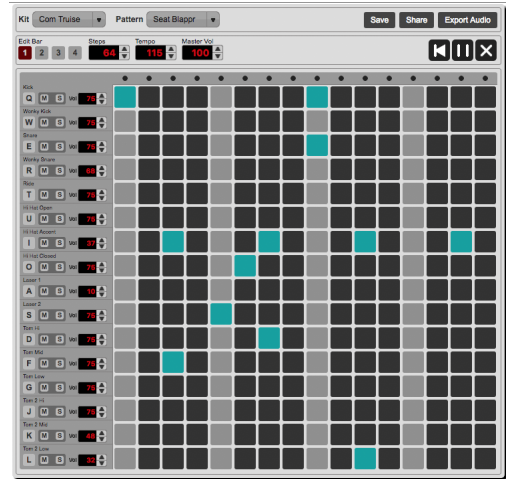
Kit Com Truise
Pattern Seat Blappr
Save
Share
Export Audio

Edit Bar
1 2 3 4
Steps 64
Tempo 115
Master Vol 100

Kick
Q M S Vol 75
Wonky Kick
W M S Vol 75
Snare
E M S Vol 75
Wonky Snare
R M S Vol 68
Ride
T M S Vol 75
Hi Hat Open
U M S Vol 75
Hi Hat Accent
I M S Vol 37
Hi Hat Closed
O M S Vol 75
Laser 1
A M S Vol 10
Laser 2
S M S Vol 75
Tom Hi
D M S Vol 75
Tom Mid
F M S Vol 75
Tom Low
G M S Vol 75
Tom 2 Hi
J M S Vol 75
Tom 2 Mid
K M S Vol 48
Tom 2 Low
L M S Vol 32